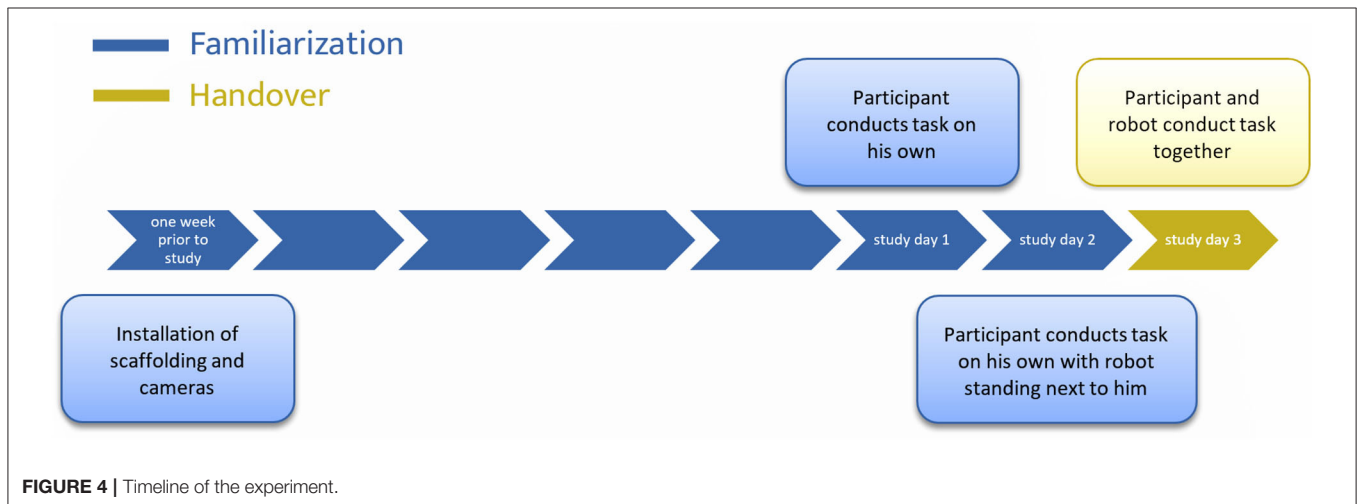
Familiarization

Handover

Participant conducts task on his own

Participant and robot conduct task together

one week prior to study

study day 1

study day 2

study day 3

Installation of scaffolding and cameras

Participant conducts task on his own with robot standing next to him

**FIGURE 4 |** Timeline of the experiment.